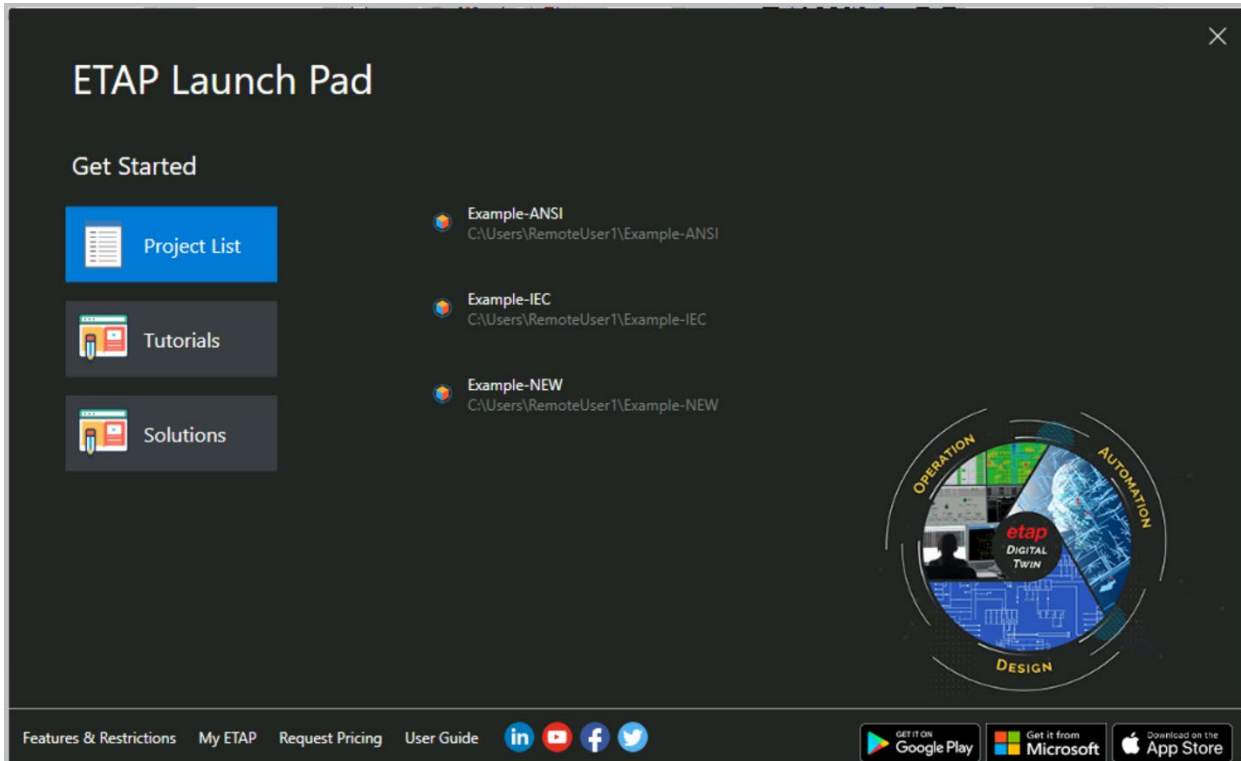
ETAP Launch Pad

Get Started

Project List

Tutorials

Solutions

Example-ANSI
C:\Users\RemoteUser1\Example-ANSI

Example-IEC
C:\Users\RemoteUser1\Example-IEC

Example-NEW
C:\Users\RemoteUser1\Example-NEW

OPERATION
AUTOMATION
etap
DIGITAL TWIN
DESIGN

Features & Restrictions My ETAP Request Pricing User Guide

GET IT ON Google Play
Get it from Microsoft
Download on the App Store